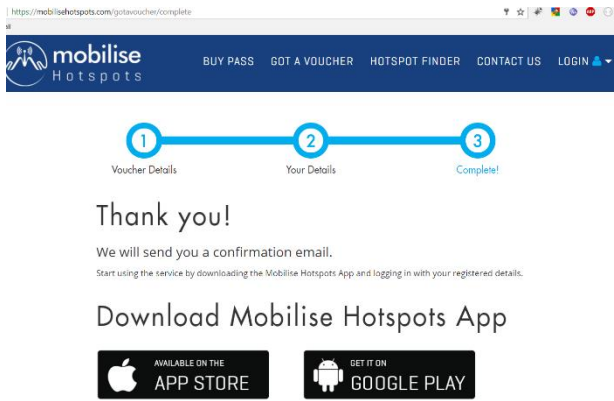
https://mobilisehotspots.com/gotavoucher/complete

mobilise
Hotspots

BUY PASS GOT A VOUCHER HOTSPOT FINDER CONTACT US LOGIN

1
Voucher Details

2
Your Details

3
Complete!

Thank you!

We will send you a confirmation email.

Start using the service by downloading the Mobilise Hotspots App and logging in with your registered details.

Download Mobilise Hotspots App

AVAILABLE ON THE
APP STORE

GET IT ON
GOOGLE PLAY